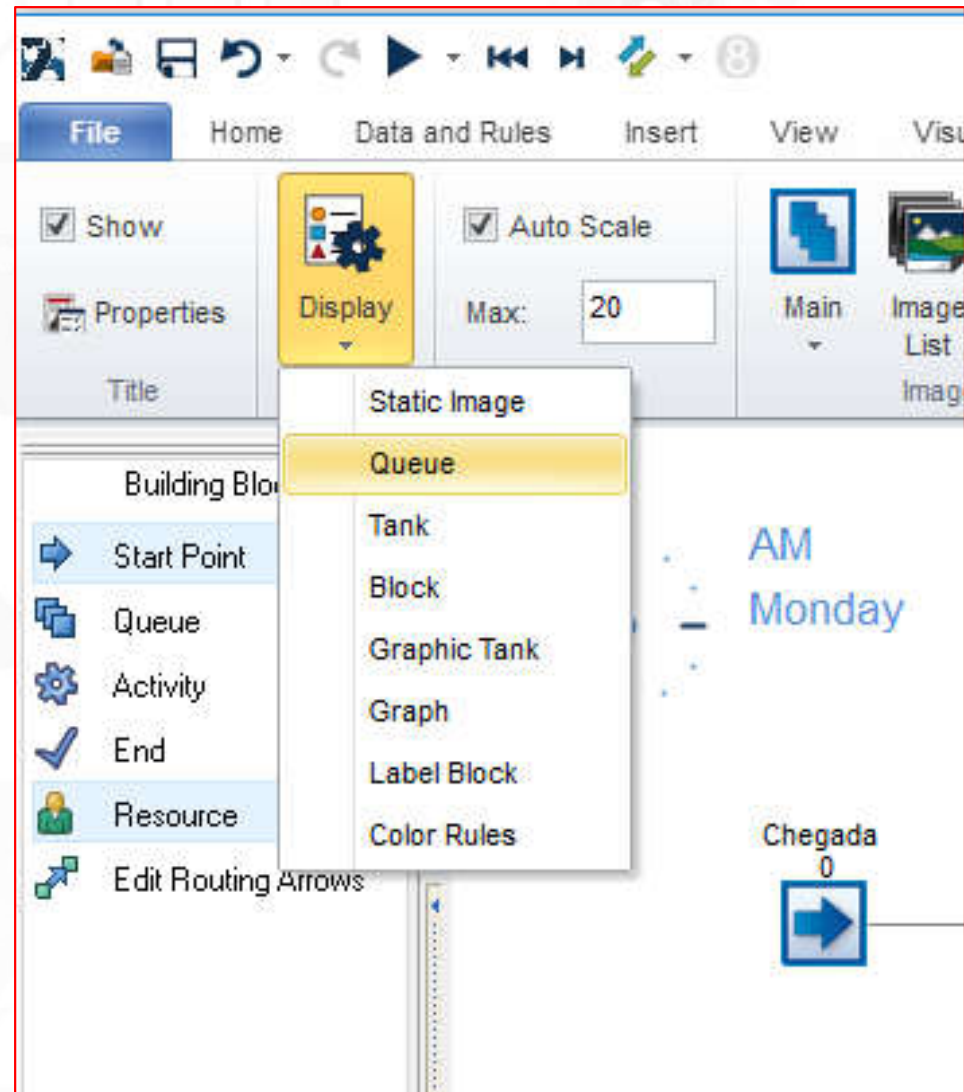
File Home Data and Rules Insert View Visu

Show

Properties

Title

Display

Auto Scale

Max: 20

Main

Image List

Imag

Static Image

Queue

Tank

Block

Graphic Tank

Graph

Label Block

Color Rules

Building Blo

Start Point

Queue

Activity

End

Resource

Edit Routing Arrows

AM

Monday

Chegada

0